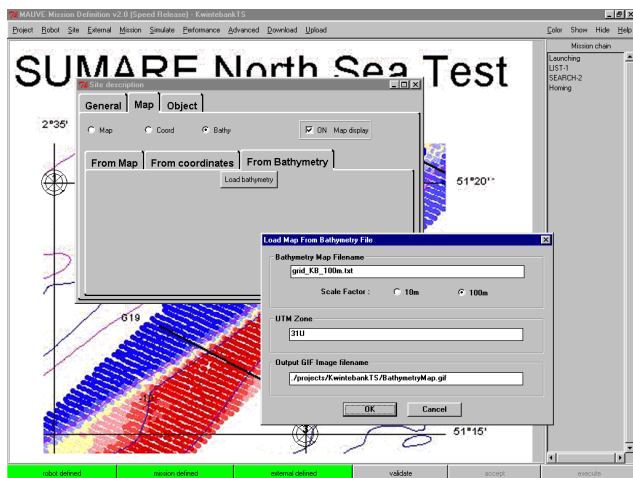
MAUVE Mission Definition v2.0 (Speed Release) - KwintebankTS

Project Robot Site External Mission Simulate Perfomance Advanced Download Upload

Color Show Hide Help

Mission chain
Launching
LIST-1
SEARCH-2
Homing

SUMARE North Sea Test

Site description

General Map Object

Map Coord Bathy

ON Map display

From Map From coordinates From Bathymetry

Load bathymetry

2°35'

51°20''

G19

51°15'

Load Map From Bathymetry File

Bathymetry Map Filename
grid_KB_100m.txt

Scale Factor : 10m 100m

UTM Zone
31U

Output GIF Image filename
./projects/KwintebankTS/BathymetryMap.gif

OK Cancel

robot defined mission defined external defined validate accept execute